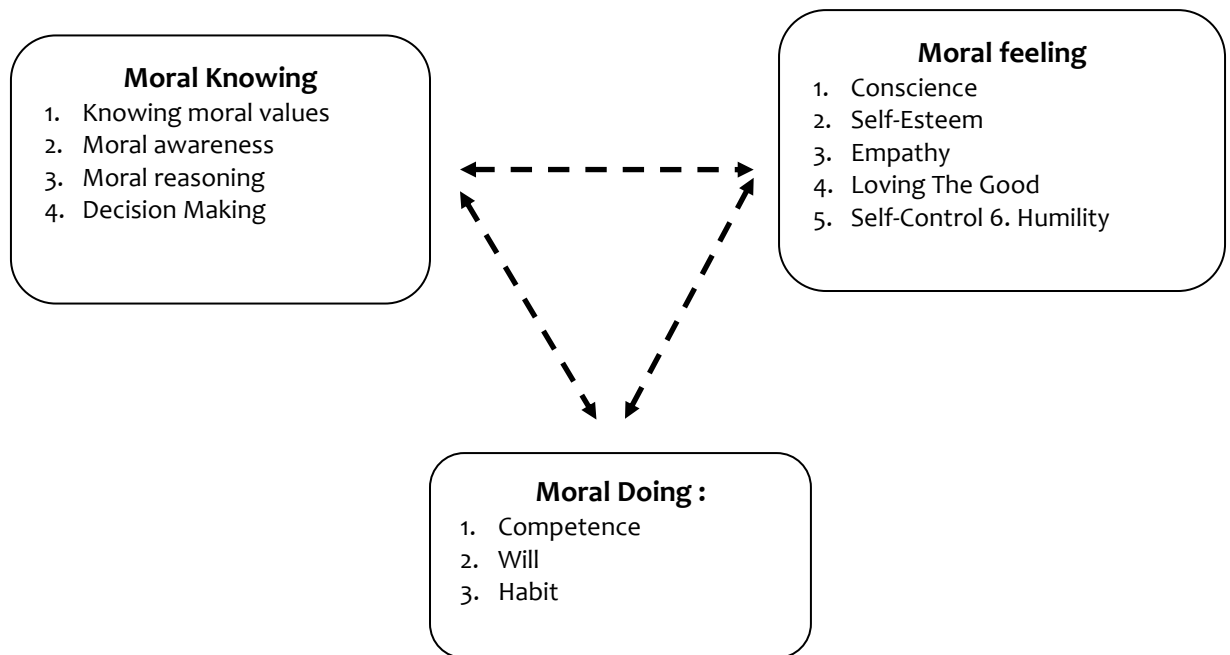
**Moral Knowing**
1. Knowing moral values
2. Moral awareness
3. Moral reasoning
4. Decision Making

**Moral feeling**
1. Conscience
2. Self-Esteem
3. Empathy
4. Loving The Good
5. Self-Control 6. Humility

**Moral Doing :**
1. Competence
2. Will
3. Habit